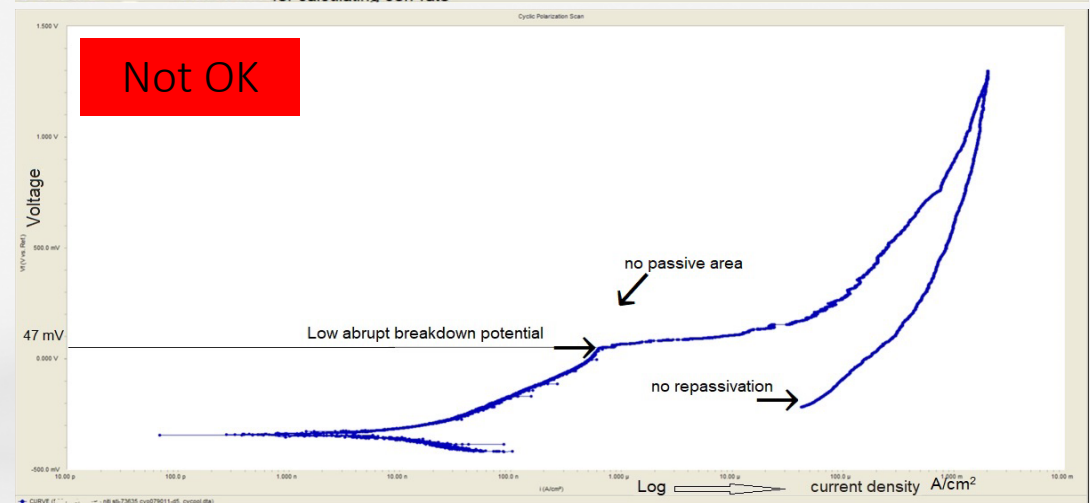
Cyclic Polarization Scan

Not OK

1.500 V
1.000 V
500.0 mV
0.000 V
-500.0 mV

Vf (V vs. Ref.)
Voltage

47 mV

no passive area

Low abrupt breakdown potential

no repassivation

10.00 p
100.0 p
1.000 n
10.00 n
100.0 n
1.000 µ
10.00 µ
100.0 µ
1.000 m
10.00 m

I (A/cm²)

Log current density $A/cm^2$

CURVE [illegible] ndt.sh-73635.cyc079011-d5_cycpol.dta)